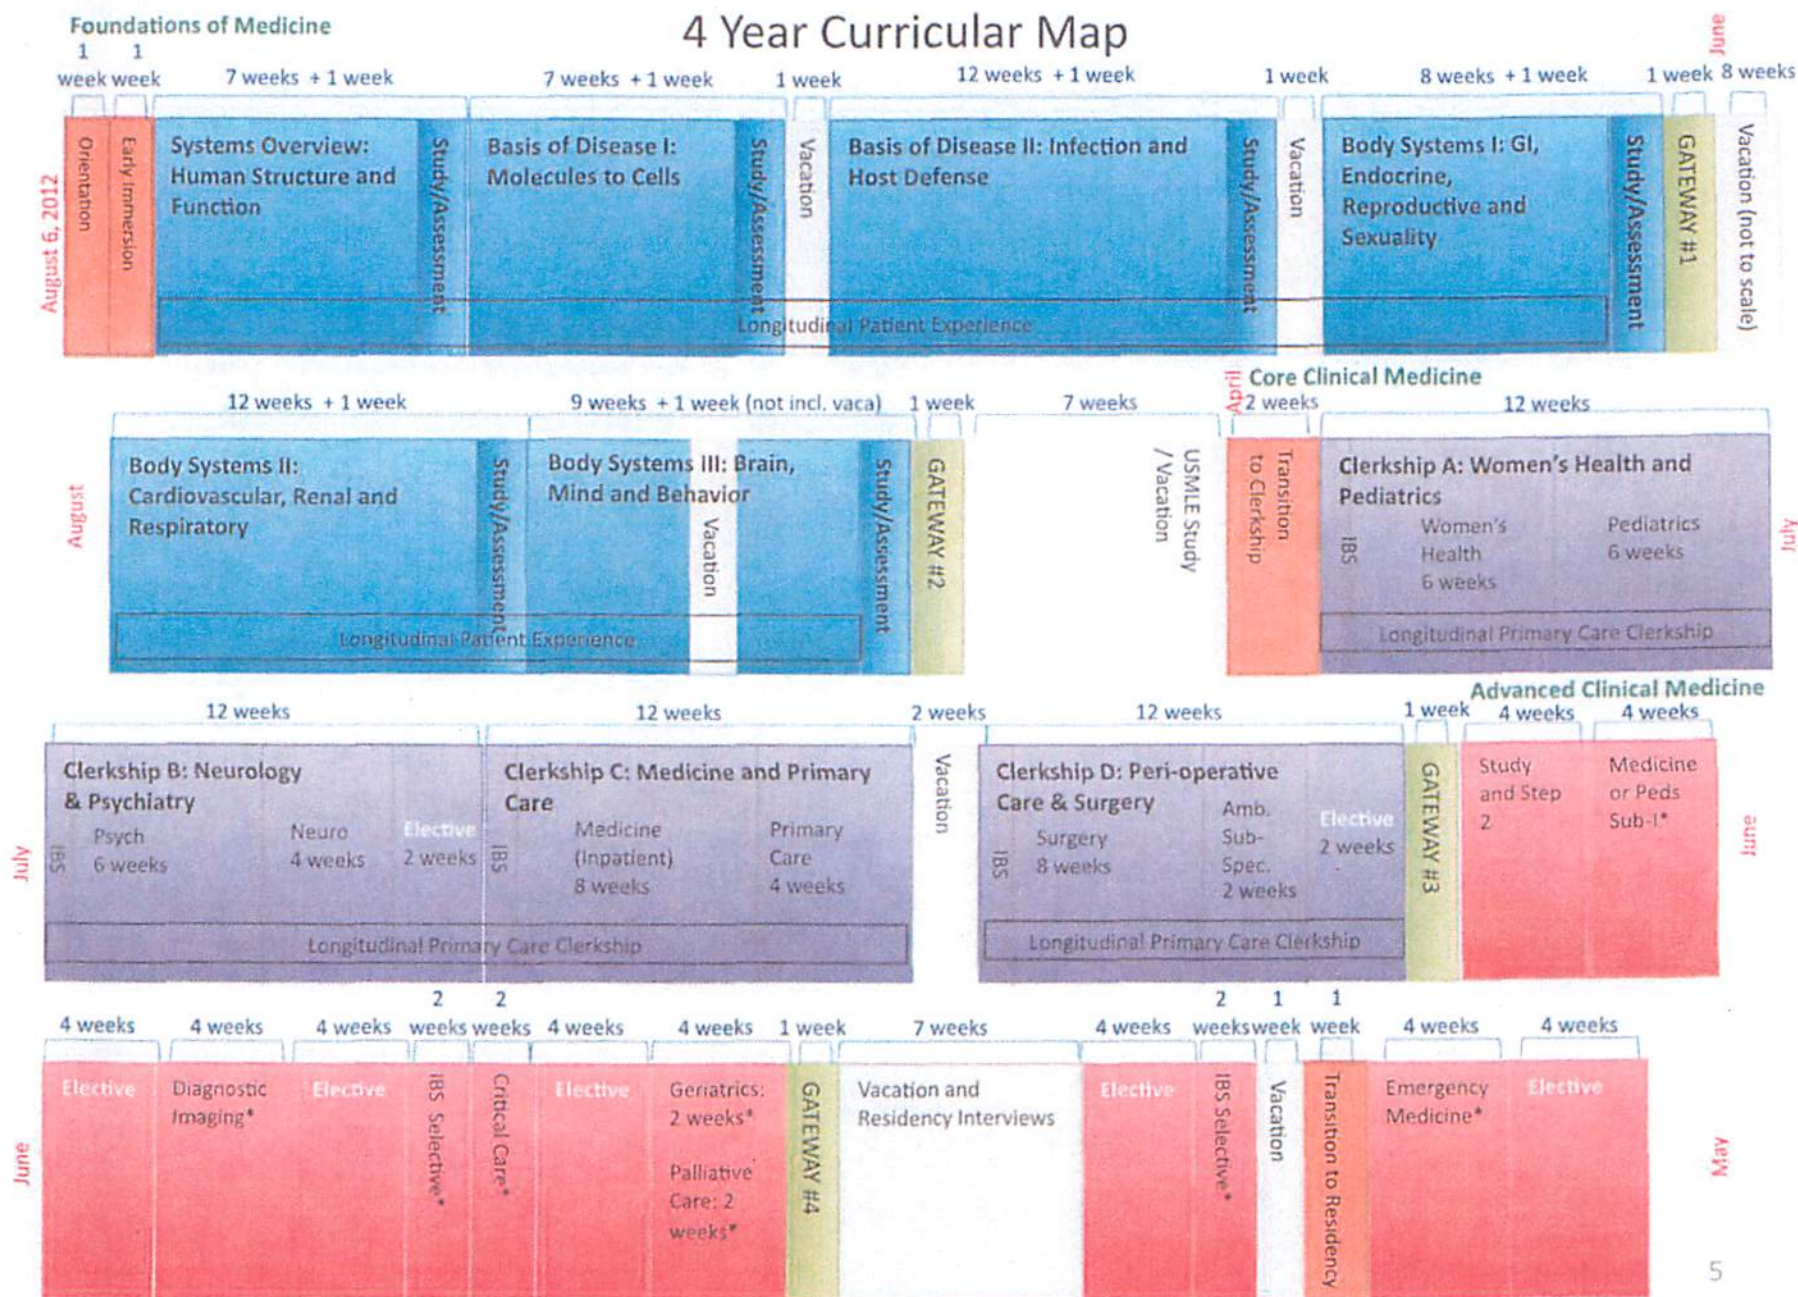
Foundations of Medicine

4 Year Curricular Map

June

1 week 1 week 7 weeks + 1 week 7 weeks + 1 week 1 week 12 weeks + 1 week 1 week 8 weeks + 1 week 1 week 8 weeks

August 6, 2012

Orientation

Early immersion

Systems Overview: Human Structure and Function

Study/Assessment

Basis of Disease I: Molecules to Cells

Study/Assessment

Vacation

Basis of Disease II: Infection and Host Defense

Study/Assessment

Vacation

Body Systems I: GI, Endocrine, Reproductive and Sexuality

Study/Assessment

GATEWAY #1

Vacation (not to scale)

Longitudinal Patient Experience

Core Clinical Medicine

12 weeks + 1 week 9 weeks + 1 week (not incl. vaca) 1 week 7 weeks April 2 weeks 12 weeks

August

Body Systems II: Cardiovascular, Renal and Respiratory

Study/Assessment

Body Systems III: Brain, Mind and Behavior

Vacation

Study/Assessment

GATEWAY #2

USMLE Study / Vacation

Transition to Clerkship

Clerkship A: Women's Health and Pediatrics

IBS

Women's Health 6 weeks

Pediatrics 6 weeks

July

Longitudinal Patient Experience

Longitudinal Primary Care Clerkship

Advanced Clinical Medicine

12 weeks 12 weeks 2 weeks 12 weeks 1 week 4 weeks 4 weeks

July

Clerkship B: Neurology & Psychiatry

IBS

Psych 6 weeks

Neuro 4 weeks

Elective 2 weeks

IBS

Clerkship C: Medicine and Primary Care

Medicine (inpatient) 8 weeks

Primary Care 4 weeks

Vacation

Clerkship D: Peri-operative Care & Surgery

IBS

Surgery 8 weeks

Amb. Sub-Spec. 2 weeks

Elective 2 weeks

GATEWAY #3

Study and Step 2

Medicine or Peds Sub-I*

June

Longitudinal Primary Care Clerkship

Longitudinal Primary Care Clerkship

4 weeks 4 weeks 4 weeks 2 weeks 2 weeks 4 weeks 4 weeks 1 week 7 weeks 4 weeks 2 weeks 1 week 1 week 4 weeks 4 weeks

June

Elective

Diagnostic Imaging*

Elective

IBS Selective*

Critical Care*

Elective

Geriatrics: 2 weeks*

Palliative Care: 2 weeks*

GATEWAY #4

Vacation and Residency Interviews

Elective

IBS Selective*

Vacation

Transition to Residency

Emergency Medicine*

Elective

May

5